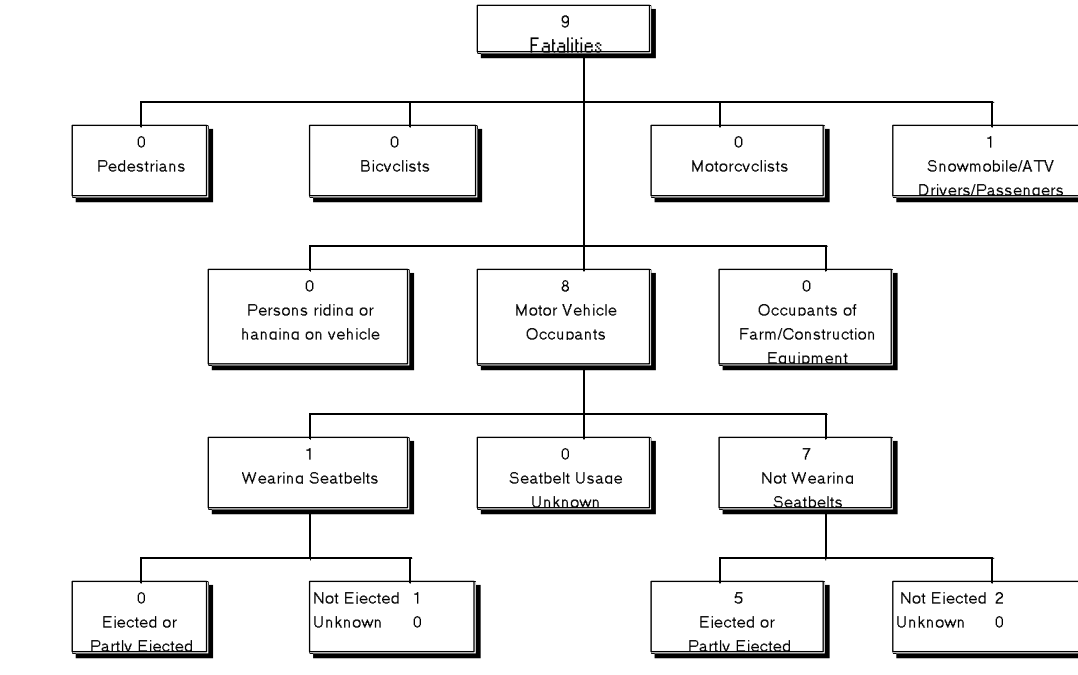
9
Fatalities

0
Pedestrians

0
Bicyclists

0
Motorcyclists

1
Snowmobile/ATV
Drivers/Passengers

0
Persons riding or
hanging on vehicle

8
Motor Vehicle
Occupants

0
Occupants of
Farm/Construction
Equipment

1
Wearing Seatbelts

0
Seatbelt Usage
Unknown

7
Not Wearing
Seatbelts

0
Ejected or
Partly Ejected

Not Ejected 1
Unknown 0

5
Ejected or
Partly Ejected

Not Ejected 2
Unknown 0